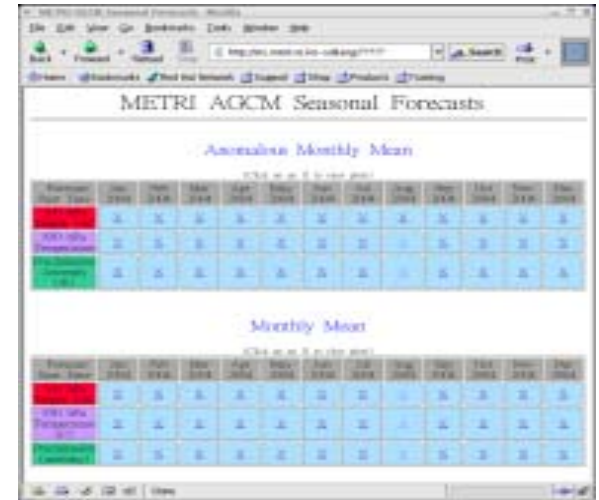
METRI AGCM Seasonal Forecasts - Mozilla

File Edit View Go Bookmarks Tools Window Help

Back Forward Reload Stop

Search Print

METRI AGCM Seasonal Forecasts

Anomalous Monthly Mean

(Click on an X to view plot)

| Forecast Start Time | Jan 2004 | Feb 2004 | Mar 2004 | Apr 2004 | May 2004 | Jun 2004 | Jul 2004 | Aug 2004 | Sep 2004 | Oct 2004 | Nov 2004 | Dec 2004 |
|---|---|---|---|---|---|---|---|---|---|---|---|---|
| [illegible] | X | X | X | X | X | X | X | X | X | X | X | X |
| 850 hPa Temperature | X | X | X | X | X | X | X | X | X | X | X | X |
| Precipitation Anomaly | X | X | X | X | X | X | X | X | X | X | X | X |

Monthly Mean

(Click on an X to view plot)

| Forecast Start Time | Jan 2004 | Feb 2004 | Mar 2004 | Apr 2004 | May 2004 | Jun 2004 | Jul 2004 | Aug 2004 | Sep 2004 | Oct 2004 | Nov 2004 | Dec 2004 |
|---|---|---|---|---|---|---|---|---|---|---|---|---|
| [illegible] | X | X | X | X | X | X | X | X | X | X | X | X |
| 850 hPa Temperature | X | X | X | X | X | X | X | X | X | X | X | X |
| Precipitation | X | X | X | X | X | X | X | X | X | X | X | X |

Done